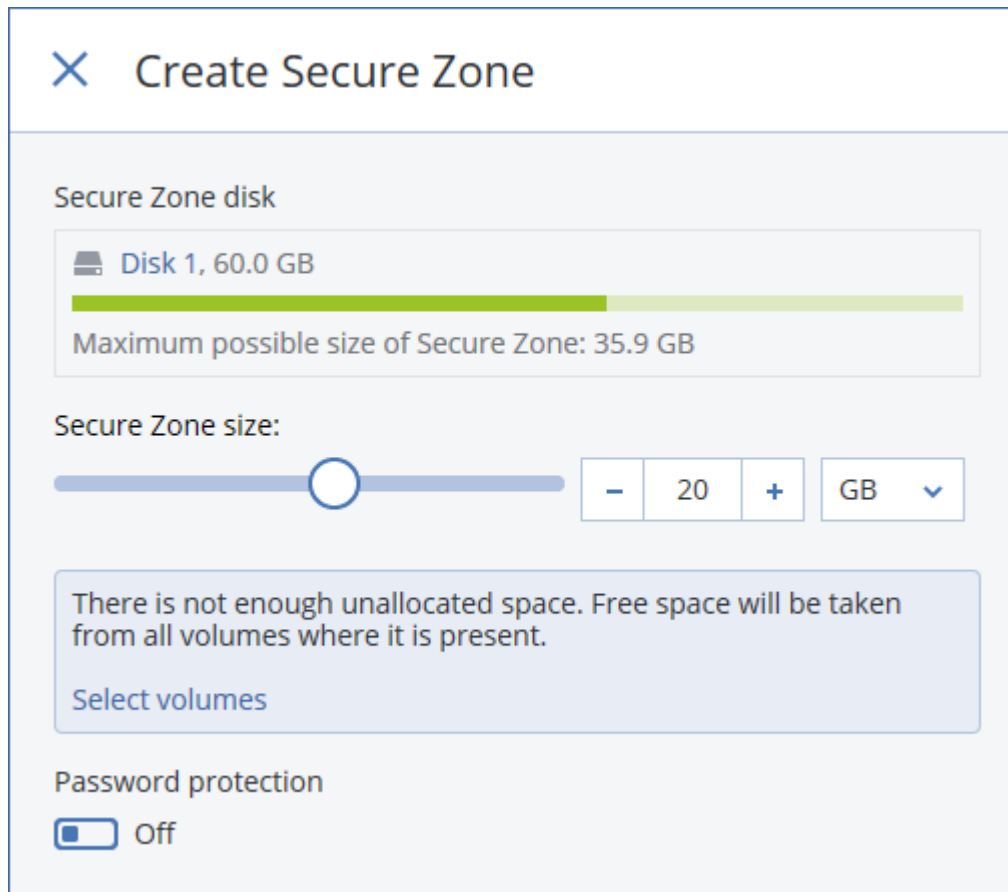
Create Secure Zone

Secure Zone disk

Disk 1, 60.0 GB

Maximum possible size of Secure Zone: 35.9 GB

Secure Zone size:

– 20 + GB

There is not enough unallocated space. Free space will be taken from all volumes where it is present.

Select volumes

Password protection

Off